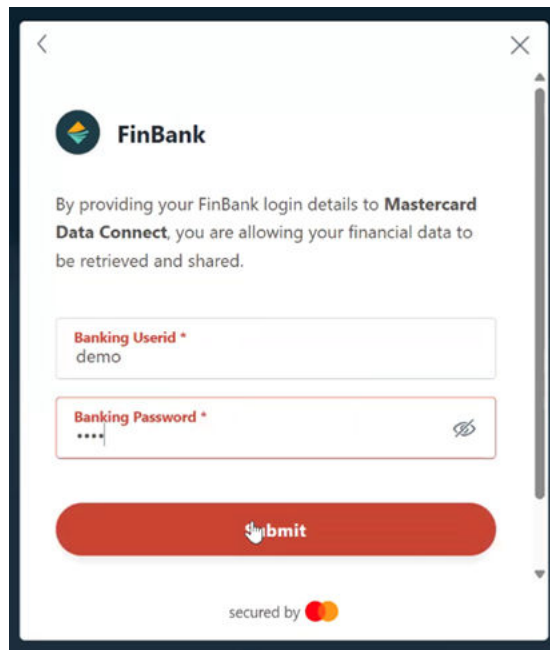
FinBank

By providing your FinBank login details to **Mastercard Data Connect**, you are allowing your financial data to be retrieved and shared.

Banking Userid *
demo

Banking Password *
••••

Submit

secured by